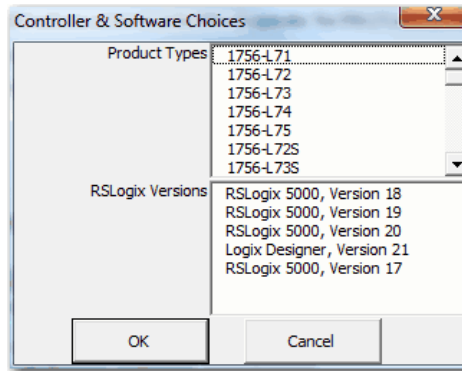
Controller & Software Choices

Product Types
1756-L71
1756-L72
1756-L73
1756-L74
1756-L75
1756-L72S
1756-L73S

RSLogix Versions
RSLogix 5000, Version 18
RSLogix 5000, Version 19
RSLogix 5000, Version 20
Logix Designer, Version 21
RSLogix 5000, Version 17

OK
Cancel